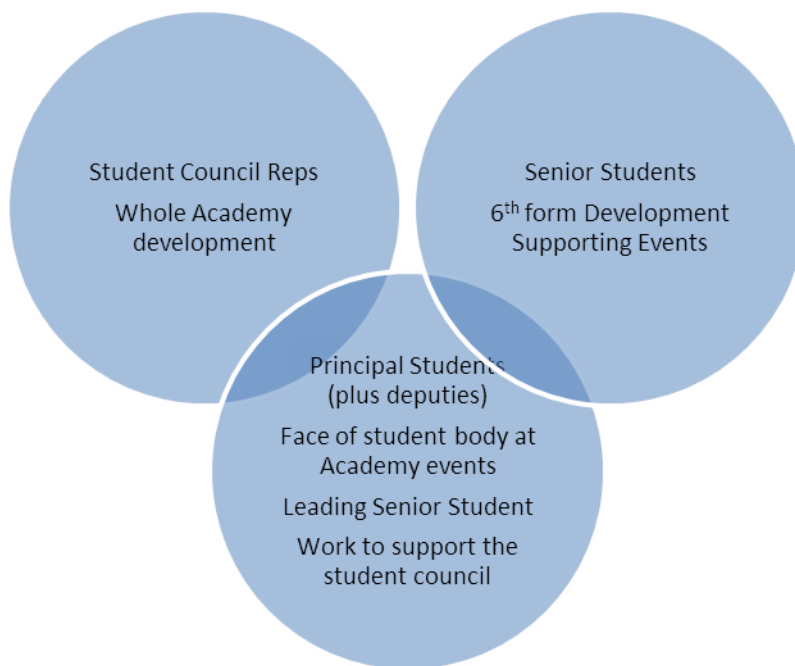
Student Council Reps
Whole Academy development

Senior Students
$6^{th}$ form Development
Supporting Events

Principal Students (plus deputies)
Face of student body at Academy events
Leading Senior Student
Work to support the student council